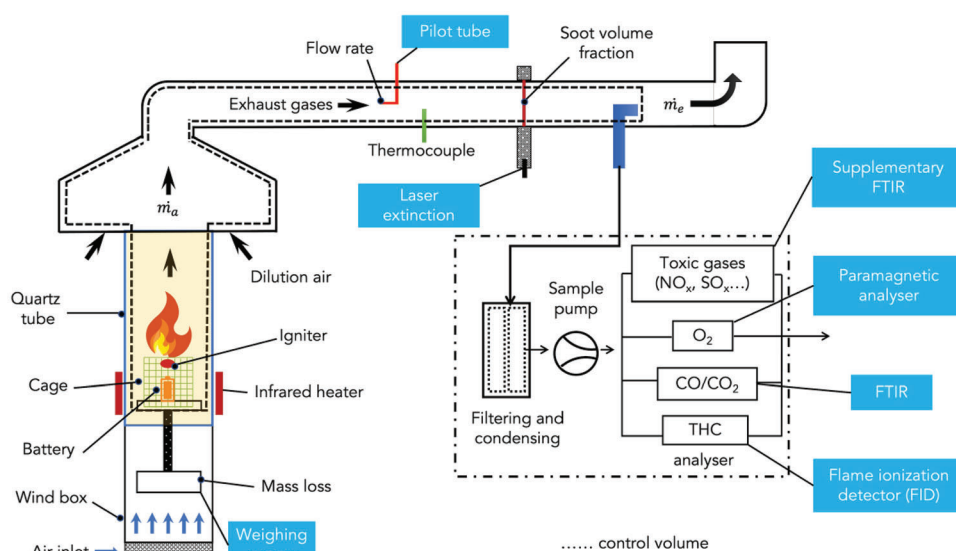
Pilot tube

Flow rate

Soot volume fraction

Exhaust gases

$\dot{m}_e$

Thermocouple

$\dot{m}_a$

Laser extinction

Supplementary FTIR

Dilution air

Toxic gases ($NO_x$, $SO_x$...)

Paramagnetic analyser

Quartz tube

Sample pump

Igniter

$O_2$

Cage

Infrared heater

$CO/CO_2$

FTIR

Battery

Filtering and condensing

THC

analyser

Mass loss

Flame ionization detector (FID)

Wind box

Weighing

Air inlet

...... control volume